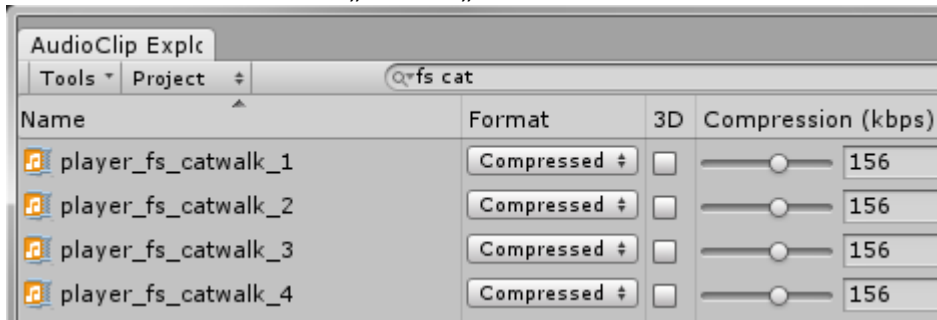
AudioClip Explc

Tools Project

fs cat

| Name | Format | 3D | Compression (kbps) |
|---|---|---|---|
| player_fs_catwalk_1 | Compressed | | 156 |
| player_fs_catwalk_2 | Compressed | | 156 |
| player_fs_catwalk_3 | Compressed | | 156 |
| player_fs_catwalk_4 | Compressed | | 156 |